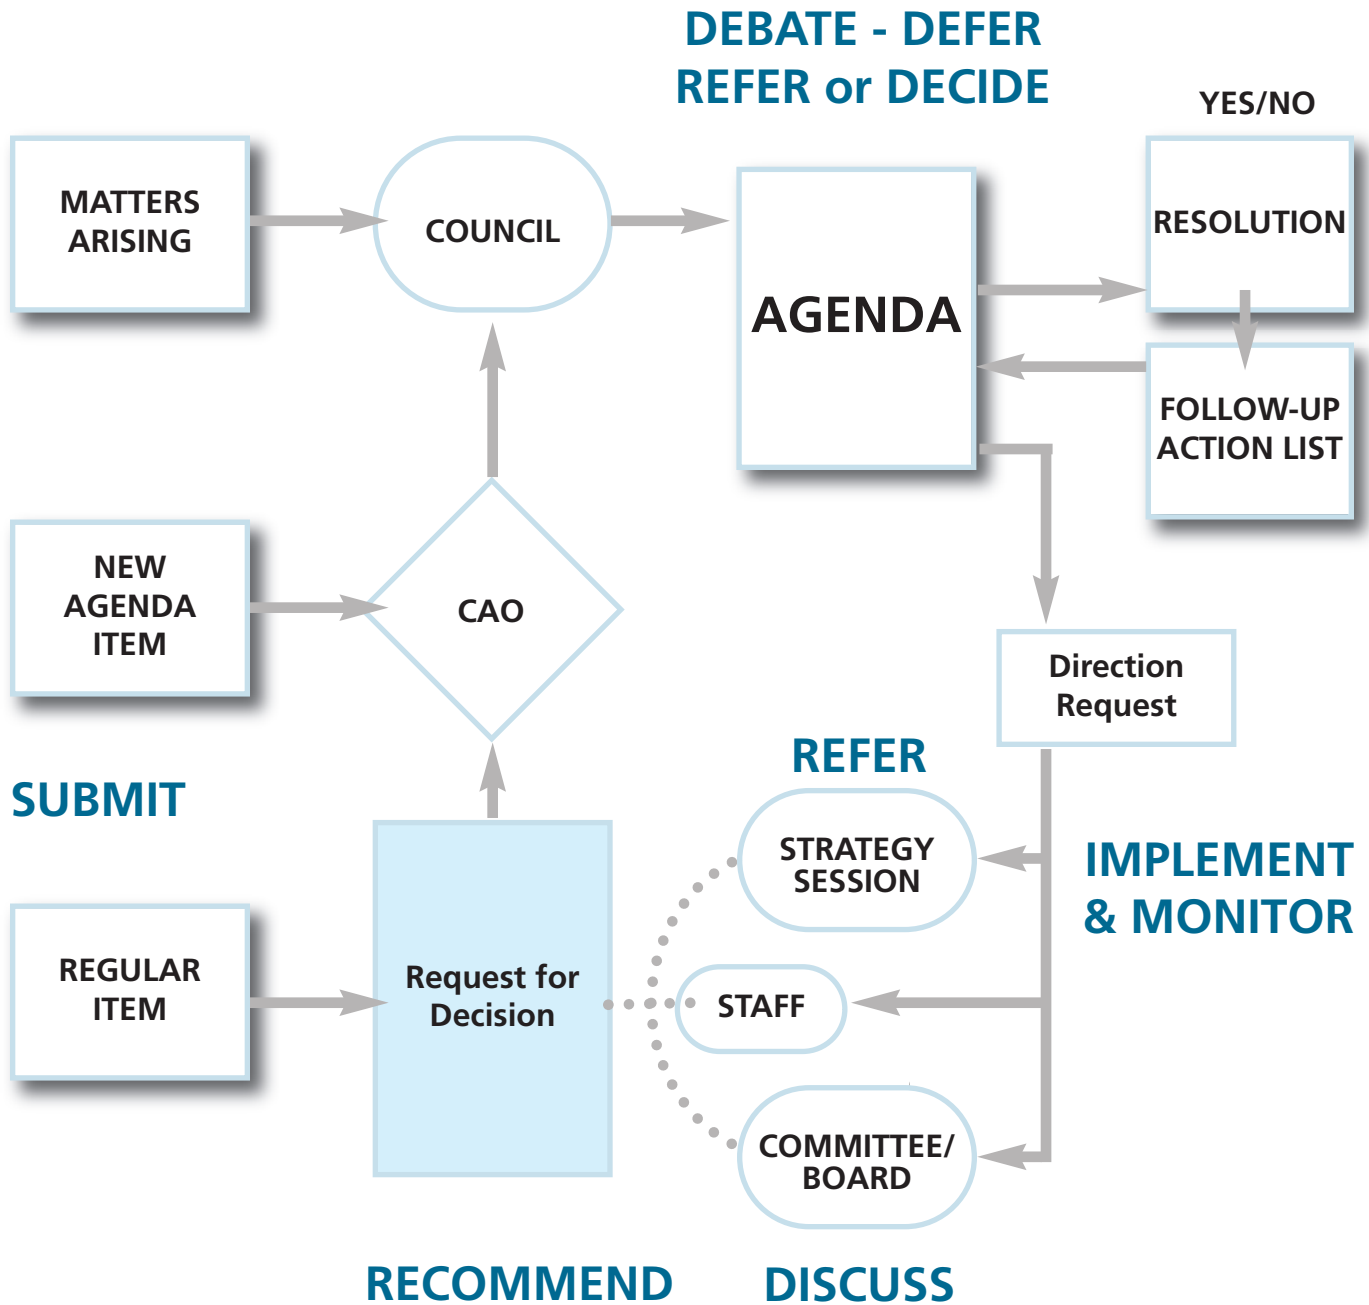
DEBATE - DEFER
REFER or DECIDE

YES/NO

MATTERS ARISING

COUNCIL

AGENDA

RESOLUTION

FOLLOW-UP ACTION LIST

NEW AGENDA ITEM

CAO

Direction Request

REFER

SUBMIT

STRATEGY SESSION

IMPLEMENT & MONITOR

REGULAR ITEM

Request for Decision

STAFF

COMMITTEE/ BOARD

RECOMMEND

DISCUSS